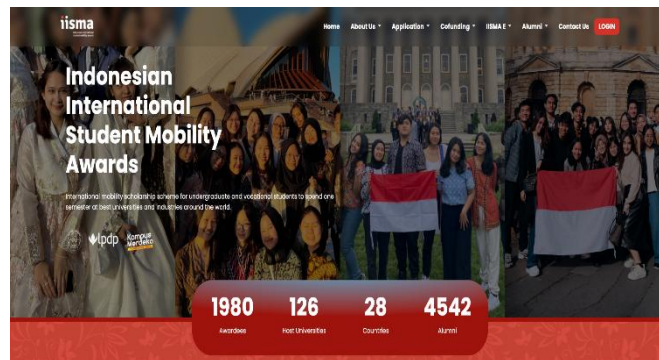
iisma

Home About Us Application Cofunding IISMA E Alumni Contact Us LOGIN

Indonesian International Student Mobility Awards

International mobility scholarship scheme for undergraduate and vocational students to spend one semester at best universities and industries around the world.

lpdp Kampus Merdeka

1980 Awardees

126 Host Universities

28 Countries

4542 Alumni